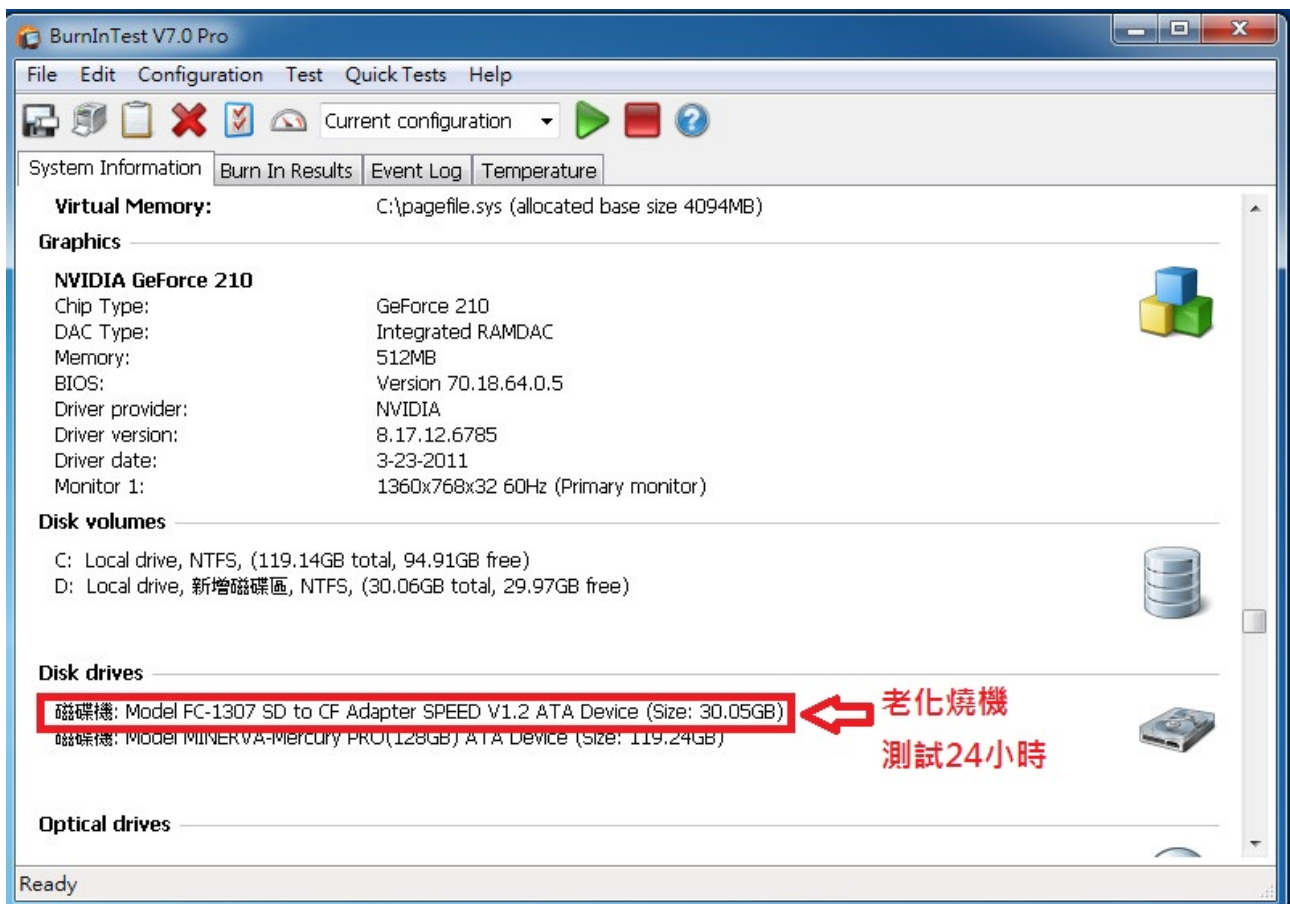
BurnInTest V7.0 Pro

File Edit Configuration Test Quick Tests Help

Current configuration

System Information | Burn In Results | Event Log | Temperature

Virtual Memory: C:\pagefile.sys (allocated base size 4094MB)

Graphics

NVIDIA GeForce 210

| | |
|---|---|
| Chip Type: | GeForce 210 |
| DAC Type: | Integrated RAMDAC |
| Memory: | 512MB |
| BIOS: | Version 70.18.64.0.5 |
| Driver provider: | NVIDIA |
| Driver version: | 8.17.12.6785 |
| Driver date: | 3-23-2011 |
| Monitor 1: | 1360x768x32 60Hz (Primary monitor) |

Disk volumes

C: Local drive, NTFS, (119.14GB total, 94.91GB free)
D: Local drive, 新增磁碟區, NTFS, (30.06GB total, 29.97GB free)

Disk drives

磁碟機: Model FC-1307 SD to CF Adapter SPEED V1.2 ATA Device (Size: 30.05GB)
磁碟機: Model MINERVA-Mercury PRO(128GB) ATA Device (Size: 119.24GB)

老化燒機
測試24小時

Optical drives

Ready